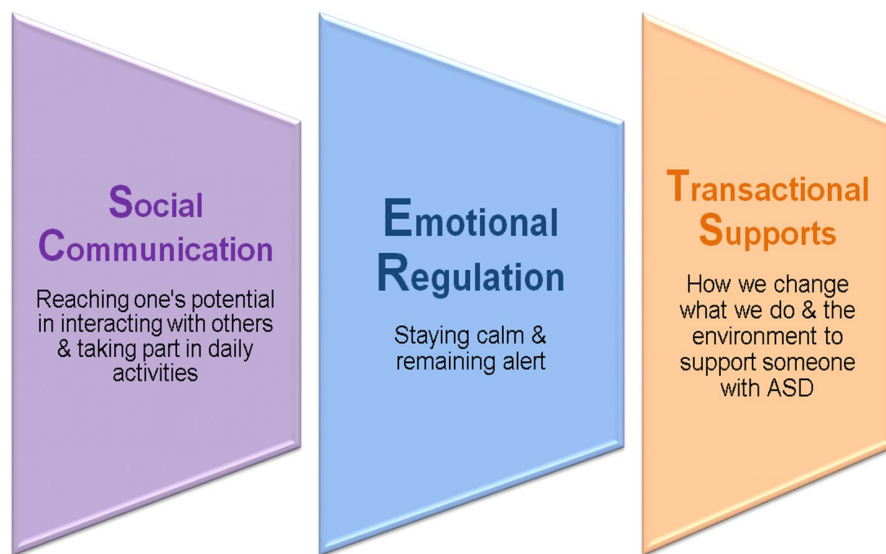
Social Communication

Reaching one's potential in interacting with others & taking part in daily activities

Emotional Regulation

Staying calm & remaining alert

Transactional Supports

How we change what we do & the environment to support someone with ASD